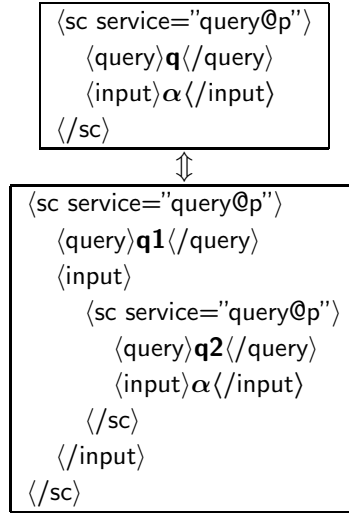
$\langle$sc service="query@p"$\rangle$
$\langle$query$\rangle$**q**$\langle$/query$\rangle$
$\langle$input$\rangle\boldsymbol{\alpha}\langle$/input$\rangle$
$\langle$/sc$\rangle$

$\Updownarrow$

$\langle$sc service="query@p"$\rangle$
$\langle$query$\rangle$**q1**$\langle$/query$\rangle$
$\langle$input$\rangle$
$\langle$sc service="query@p"$\rangle$
$\langle$query$\rangle$**q2**$\langle$/query$\rangle$
$\langle$input$\rangle\boldsymbol{\alpha}\langle$/input$\rangle$
$\langle$/sc$\rangle$
$\langle$/input$\rangle$
$\langle$/sc$\rangle$